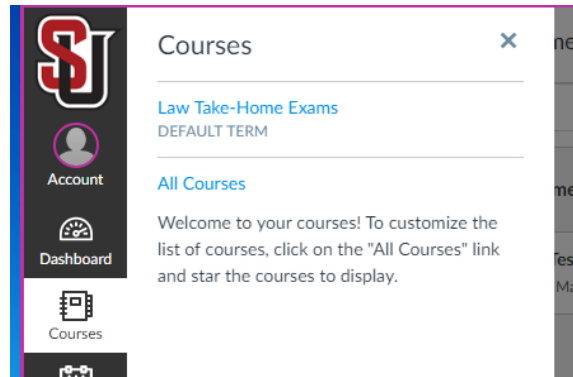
SU

Account

Dashboard

Courses

Courses

×

Law Take-Home Exams
DEFAULT TERM

All Courses

Welcome to your courses! To customize the list of courses, click on the "All Courses" link and star the courses to display.